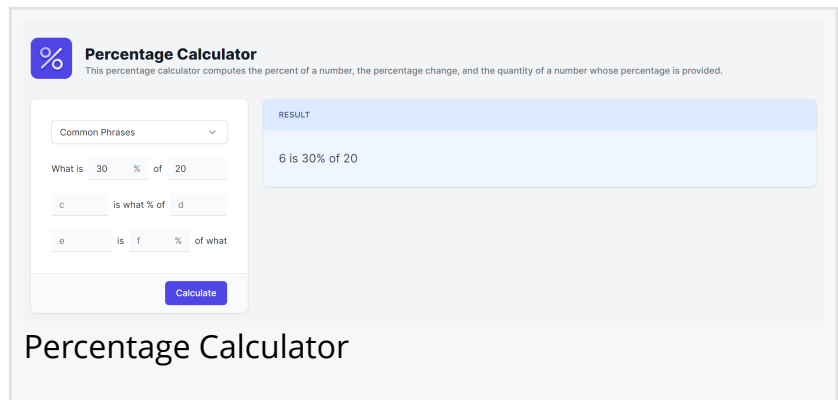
%

Percentage Calculator

This percentage calculator computes the percent of a number, the percentage change, and the quantity of a number whose percentage is provided.

Common Phrases

What is 30 % of 20

c is what % of d

e is f % of what

Calculate

RESULT

6 is 30% of 20

Percentage Calculator